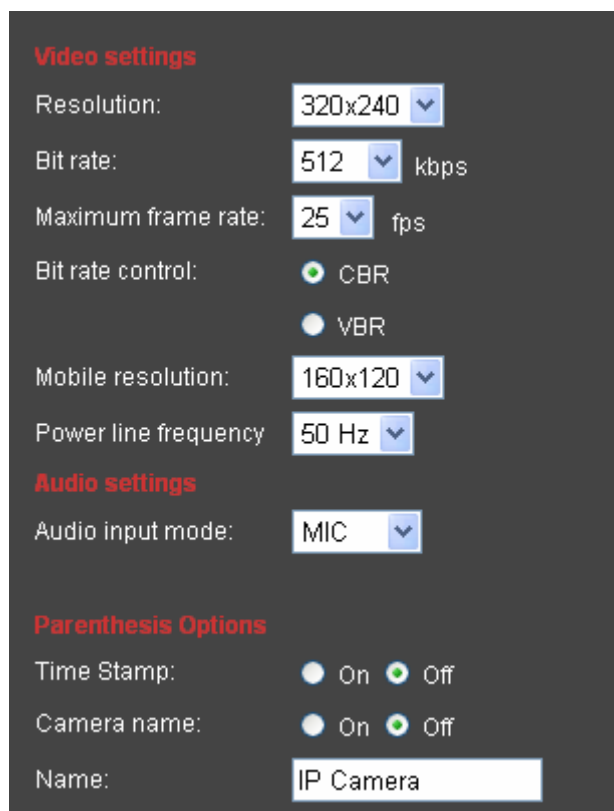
Video settings

Resolution: 320x240

Bit rate: 512 kbps

Maximum frame rate: 25 fps

Bit rate control: CBR

VBR

Mobile resolution: 160x120

Power line frequency 50 Hz

Audio settings

Audio input mode: MIC

Parenthesis Options

Time Stamp: On Off

Camera name: On Off

Name: IP Camera